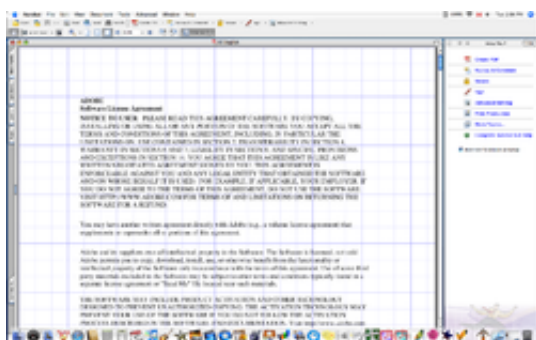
ADOBE
Software License Agreement
NOTICE TO USER: PLEASE READ THIS AGREEMENT CAREFULLY. BY COPYING, INSTALLING OR USING ALL OR ANY PORTION OF THIS SOFTWARE, YOU ACCEPT ALL THE TERMS AND CONDITIONS OF THIS AGREEMENT, INCLUDING, IN PARTICULAR THE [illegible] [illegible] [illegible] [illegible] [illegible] AGREEMENT IS ENFORCEABLE AGAINST YOU AND ANY LEGAL ENTITY THAT OBTAINED THE SOFTWARE AND ON WHOSE BEHALF IT IS USED: FOR EXAMPLE, IF APPLICABLE, YOUR EMPLOYER. IF YOU DO NOT AGREE TO THE TERMS OF THIS AGREEMENT, DO NOT USE THE SOFTWARE. VISIT HTTP://WWW.ADOBE.COM/GO/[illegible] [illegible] SOFTWARE FOR A REFUND.

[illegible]

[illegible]

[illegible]